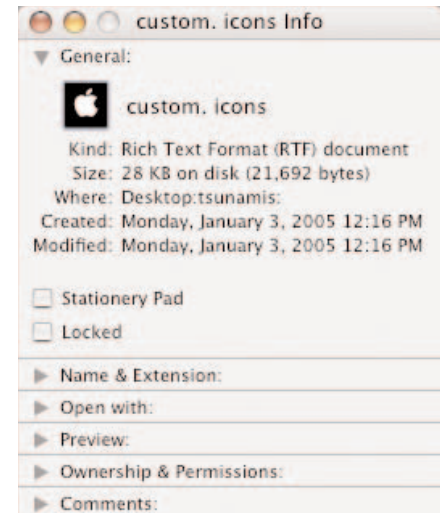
custom. icons Info

General:

custom. icons

Kind: Rich Text Format (RTF) document
Size: 28 KB on disk (21,692 bytes)
Where: Desktop:tsunamis:
Created: Monday, January 3, 2005 12:16 PM
Modified: Monday, January 3, 2005 12:16 PM

Stationery Pad

Locked

Name & Extension:

Open with:

Preview:

Ownership & Permissions:

Comments: